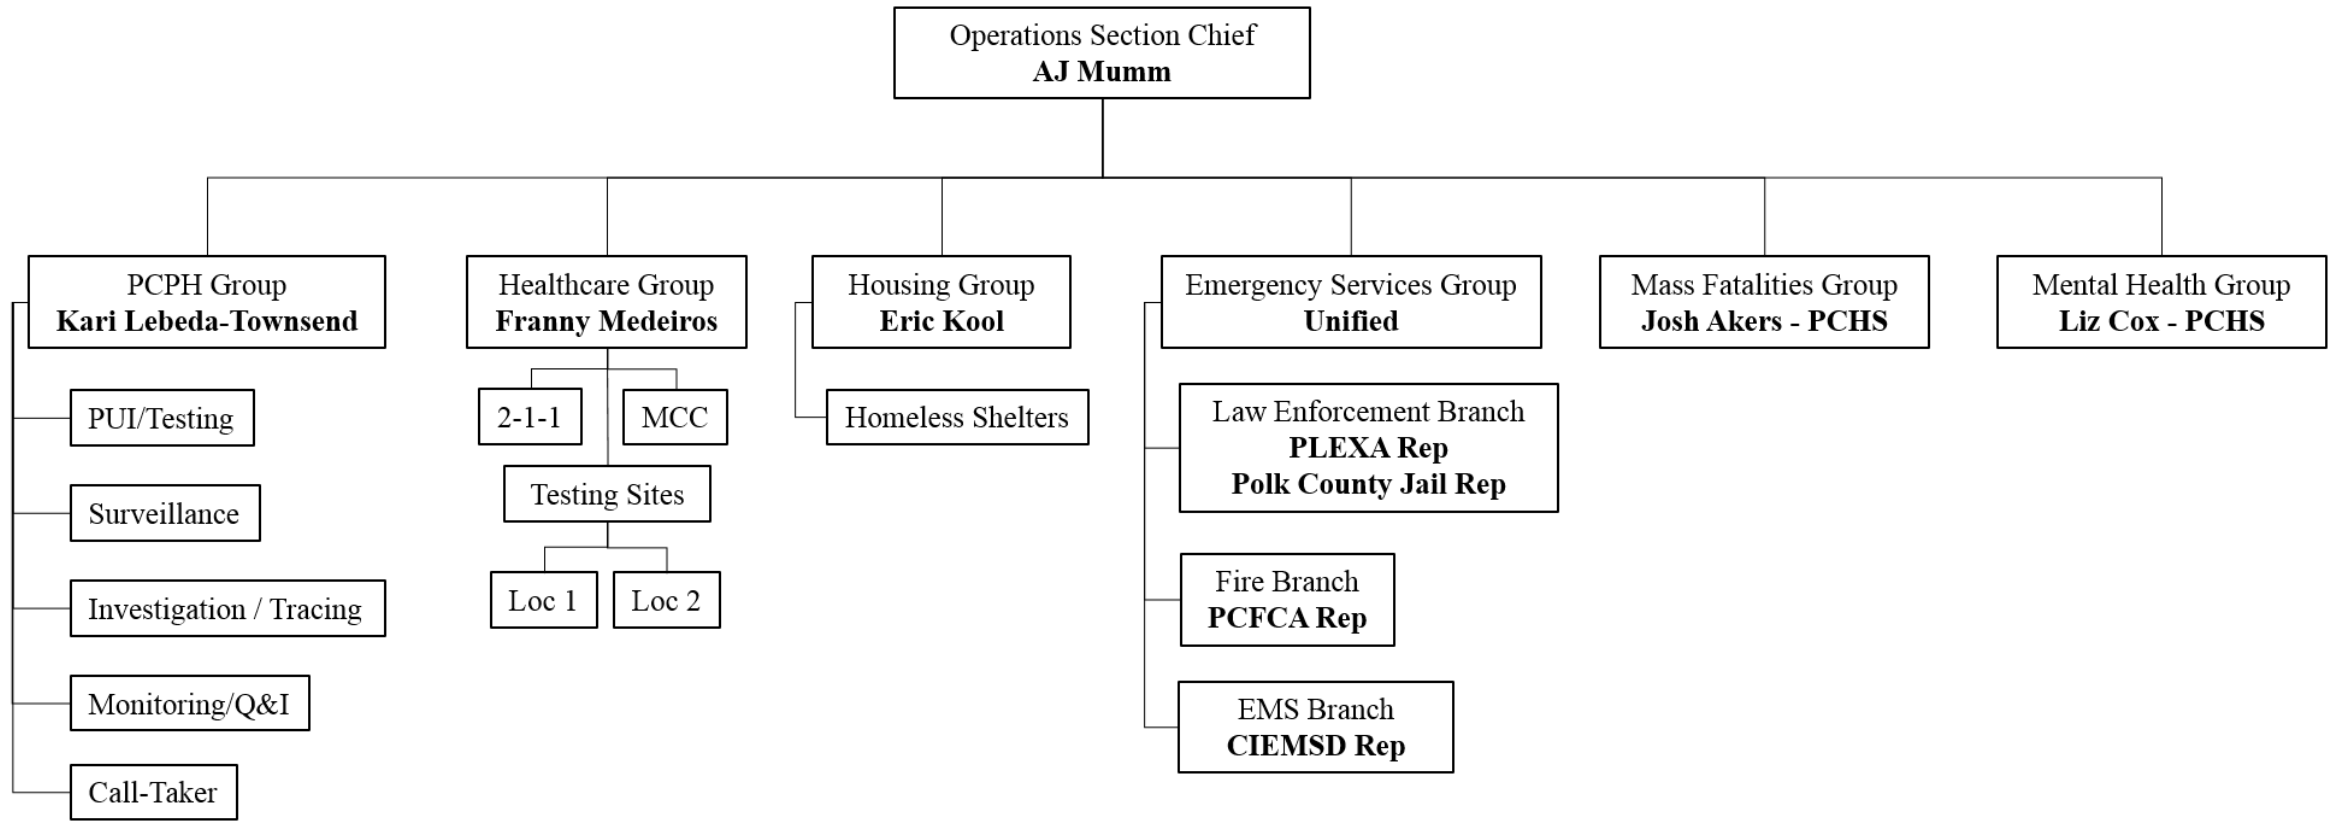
Operations Section Chief
AJ Mumm

PCPH Group
Kari Lebeda-Townsend

PUI/Testing

Surveillance

Investigation / Tracing

Monitoring/Q&I

Call-Taker

Healthcare Group
Franny Medeiros

2-1-1

MCC

Testing Sites

Loc 1

Loc 2

Housing Group
Eric Kool

Homeless Shelters

Emergency Services Group
Unified

Law Enforcement Branch
PLEXA Rep
Polk County Jail Rep

Fire Branch
PCFCA Rep

EMS Branch
CIEMSD Rep

Mass Fatalities Group
Josh Akers - PCHS

Mental Health Group
Liz Cox - PCHS